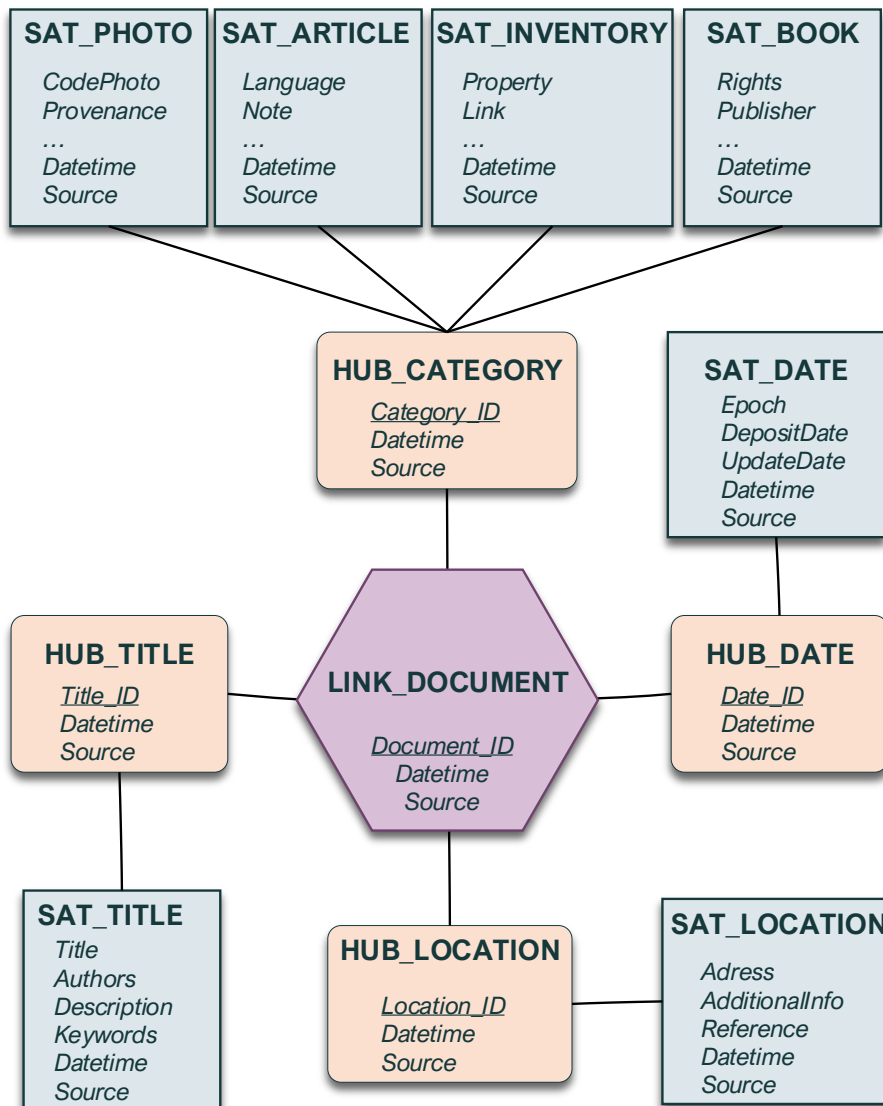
SAT_PHOTO
CodePhoto
Provenance
...
Datetime
Source

SAT_ARTICLE
Language
Note
...
Datetime
Source

SAT_INVENTORY
Property
Link
...
Datetime
Source

SAT_BOOK
Rights
Publisher
...
Datetime
Source

HUB_CATEGORY
Category_ID
Datetime
Source

SAT_DATE
Epoch
DepositDate
UpdateDate
Datetime
Source

HUB_TITLE
Title_ID
Datetime
Source

LINK_DOCUMENT
Document_ID
Datetime
Source

HUB_DATE
Date_ID
Datetime
Source

SAT_TITLE
Title
Authors
Description
Keywords
Datetime
Source

HUB_LOCATION
Location_ID
Datetime
Source

SAT_LOCATION
Adress
AdditionalInfo
Reference
Datetime
Source